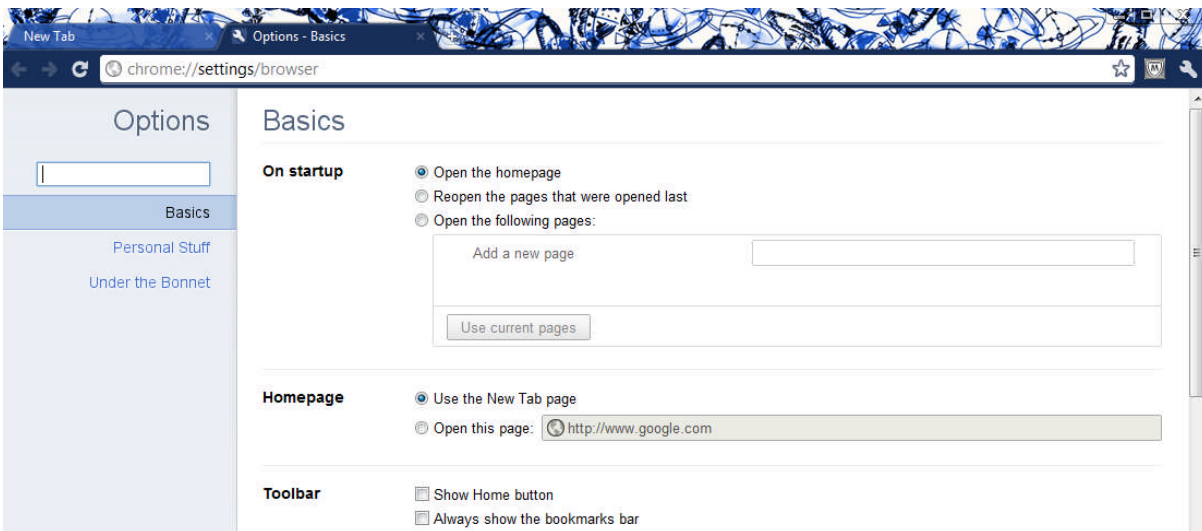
New Tab
Options - Basics
chrome://settings/browser

Options

Basics
Personal Stuff
Under the Bonnet

Basics

On startup
Open the homepage
Reopen the pages that were opened last
Open the following pages:
Add a new page
Use current pages

Homepage
Use the New Tab page
Open this page: http://www.google.com

Toolbar
Show Home button
Always show the bookmarks bar